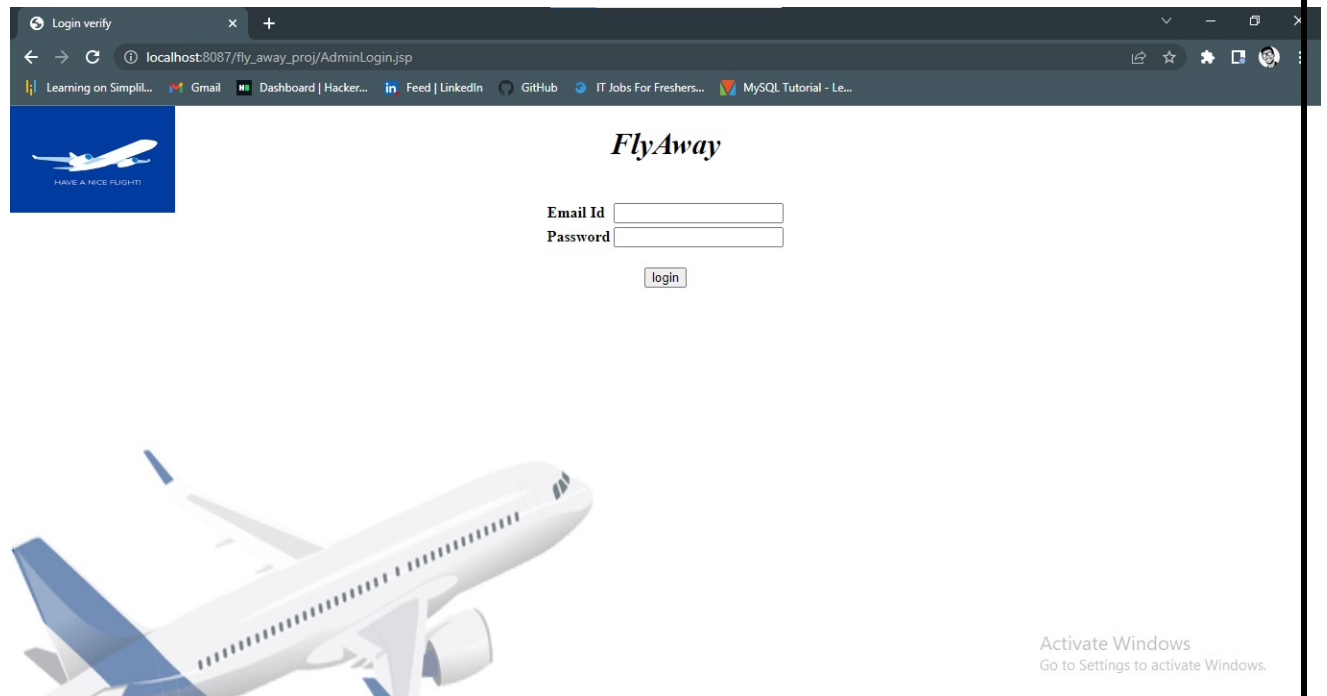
Login verify
localhost:8087/fly_away_proj/AdminLogin.jsp
Learning on Simplil... Gmail Dashboard | Hacker... Feed | LinkedIn GitHub IT Jobs For Freshers... MySQL Tutorial - Le...

HAVE A NICE FLIGHT!

FlyAway

Email Id
Password

login

Activate Windows
Go to Settings to activate Windows.